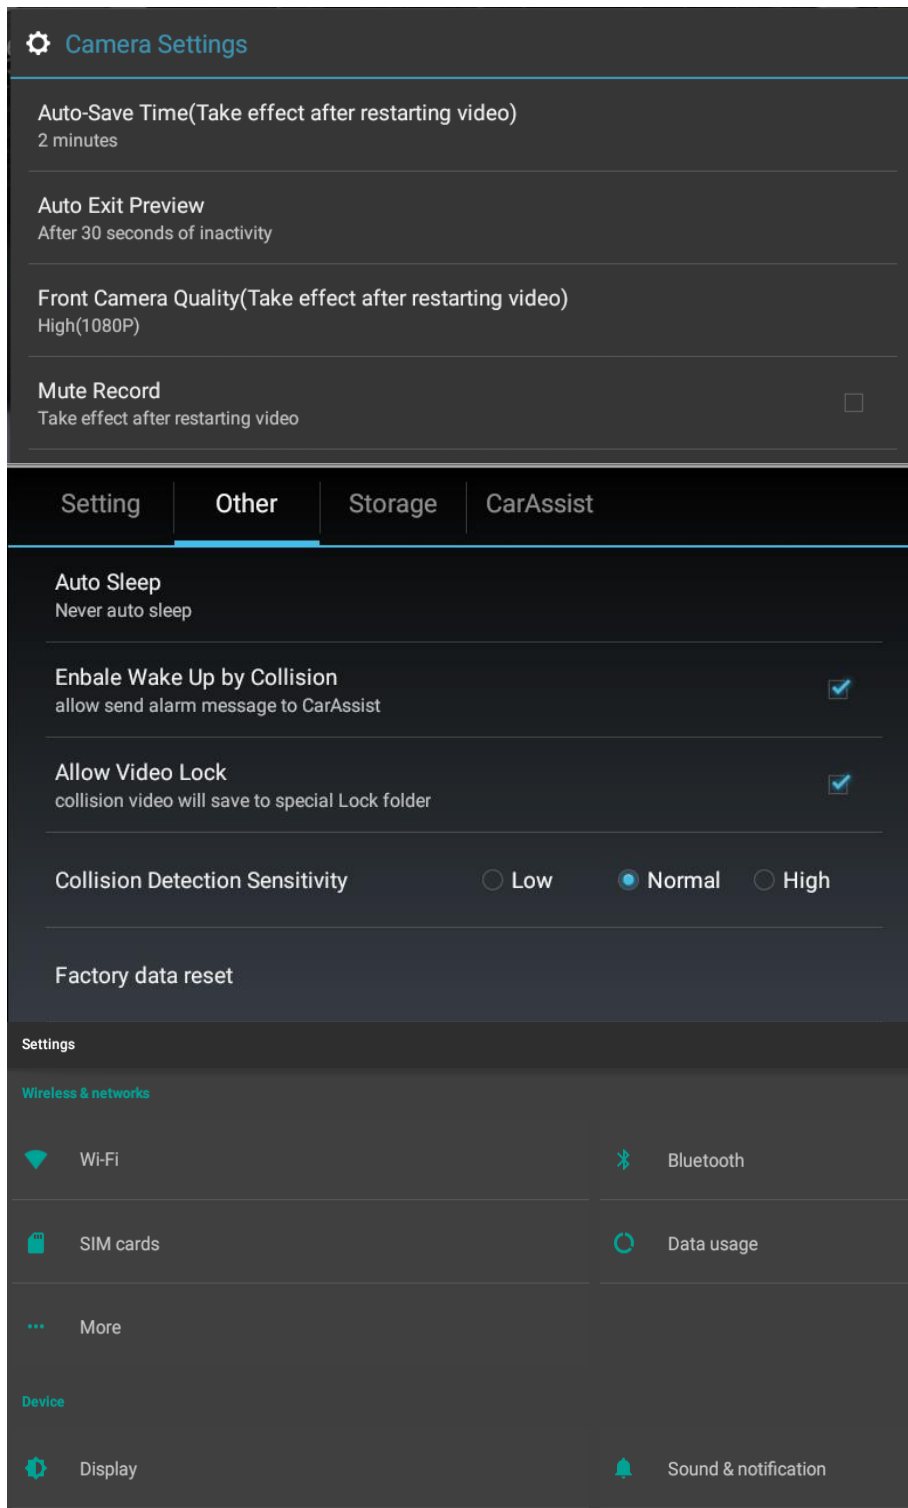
Camera Settings

Auto-Save Time(Take effect after restarting video)
2 minutes

Auto Exit Preview
After 30 seconds of inactivity

Front Camera Quality(Take effect after restarting video)
High(1080P)

Mute Record
Take effect after restarting video

Setting | Other | Storage | CarAssist

Auto Sleep
Never auto sleep

Enbale Wake Up by Collision
allow send alarm message to CarAssist

Allow Video Lock
collision video will save to special Lock folder

Collision Detection Sensitivity Low Normal High

Factory data reset

Settings

Wireless & networks

Wi-Fi

Bluetooth

SIM cards

Data usage

More

Device

Display

Sound & notification